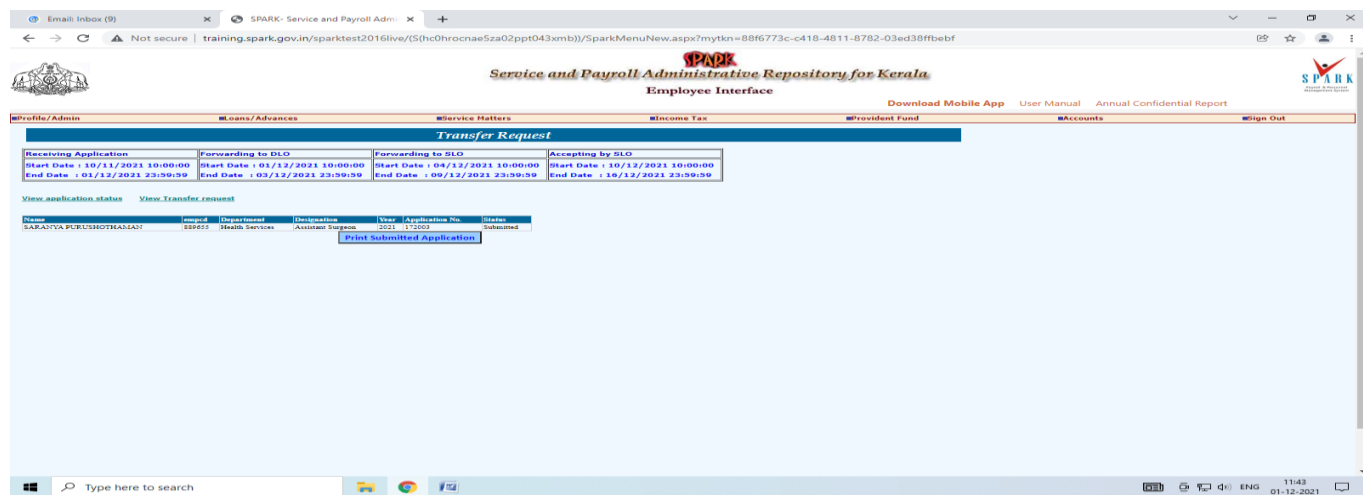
Email: Inbox (9)
SPARK- Service and Payroll Adm
Not secure | training.spark.gov.in/sparktest2016live/(S(hc0hrocnae5za02ppt043xmb))/SparkMenuNew.aspx?mytkn=88f6773c-c418-4811-8782-03ed38ffbebf

SPARK
Service and Payroll Administrative Repository for Kerala
Employee Interface
SPARK
Download Mobile App User Manual Annual Confidential Report

Profile/Admin Loans/Advances Service Matters Income Tax Provident Fund Accounts Sign Out

Transfer Request

| Receiving Application | Forwarding to DLO | Forwarding to SLO | Accepting by SLO |
|---|---|---|---|
| Start Date : 10/11/2021 10:00:00 | Start Date : 01/12/2021 10:00:00 | Start Date : 04/12/2021 10:00:00 | Start Date : 10/12/2021 10:00:00 |
| End Date : 01/12/2021 23:59:59 | End Date : 03/12/2021 23:59:59 | End Date : 09/12/2021 23:59:59 | End Date : 16/12/2021 23:59:59 |

View application status View Transfer request

| Name | empcd | Department | Designation | Year | Application No. | Status |
|---|---|---|---|---|---|---|
| SARANYA PURUSHOTHAMAN | 889655 | Health Services | Assistant Surgeon | 2021 | 172003 | Submitted |

Print Submitted Application

Type here to search
ENG 11:43 01-12-2021